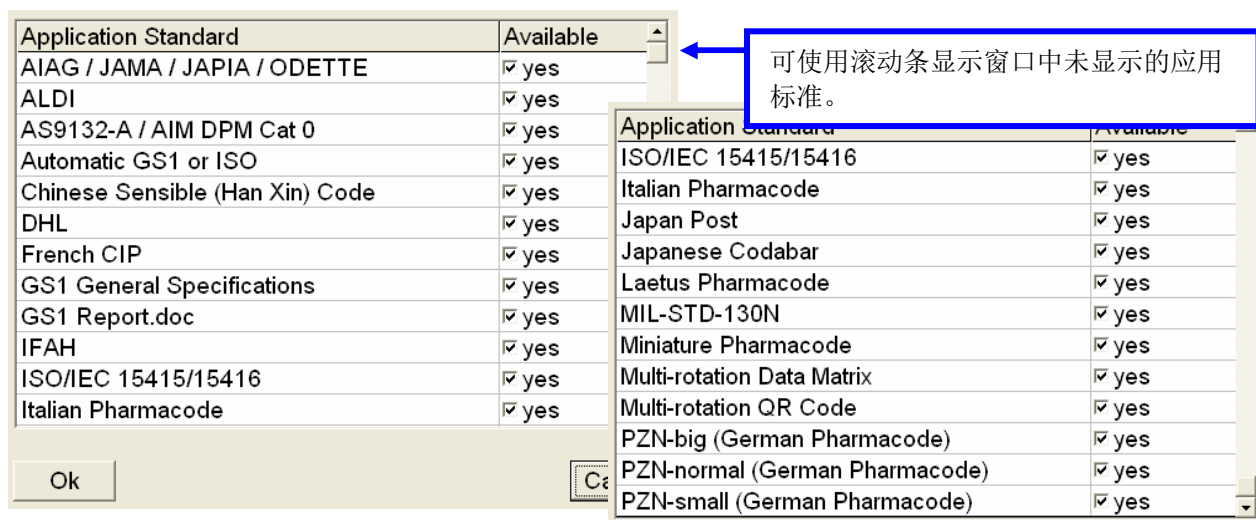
| Application Standard | Available |
|---|---|
| AIAG / JAMA / JAPIA / ODETTE | ☑ yes |
| ALDI | ☑ yes |
| AS9132-A / AIM DPM Cat 0 | ☑ yes |
| Automatic GS1 or ISO | ☑ yes |
| Chinese Sensible (Han Xin) Code | ☑ yes |
| DHL | ☑ yes |
| French CIP | ☑ yes |
| GS1 General Specifications | ☑ yes |
| GS1 Report.doc | ☑ yes |
| IFAH | ☑ yes |
| ISO/IEC 15415/15416 | ☑ yes |
| Italian Pharmacode | ☑ yes |

Ok

Ca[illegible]

可使用滚动条显示窗口中未显示的应用标准。

| Application Standard | Available |
|---|---|
| ISO/IEC 15415/15416 | ☑ yes |
| Italian Pharmacode | ☑ yes |
| Japan Post | ☑ yes |
| Japanese Codabar | ☑ yes |
| Laetus Pharmacode | ☑ yes |
| MIL-STD-130N | ☑ yes |
| Miniature Pharmacode | ☑ yes |
| Multi-rotation Data Matrix | ☑ yes |
| Multi-rotation QR Code | ☑ yes |
| PZN-big (German Pharmacode) | ☑ yes |
| PZN-normal (German Pharmacode) | ☑ yes |
| PZN-small (German Pharmacode) | ☑ yes |